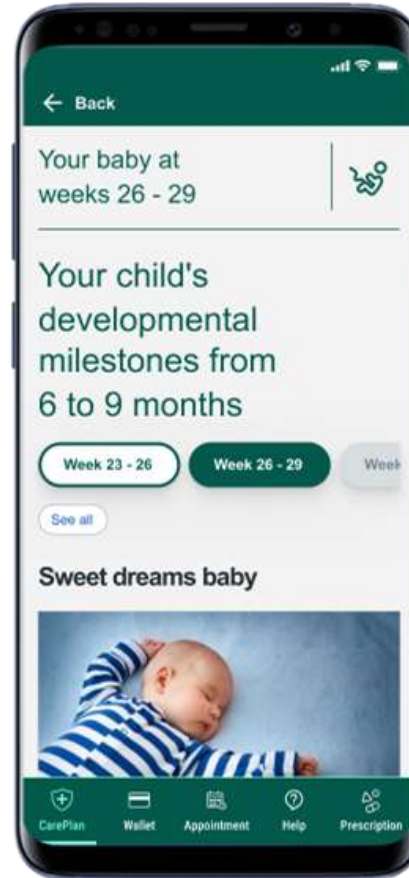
← Back

Your baby at weeks 26 - 29

Your child's developmental milestones from 6 to 9 months

Week 23 - 26

Week 26 - 29

Week

See all

Sweet dreams baby

CarePlan

Wallet

Appointment

Help

Prescription